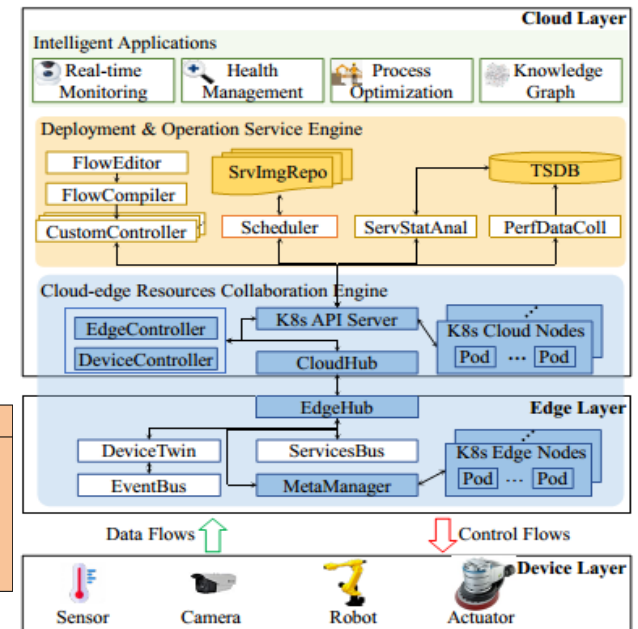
Cloud Layer

Intelligent Applications

Real-time Monitoring

Health Management

Process Optimization

Knowledge Graph

Deployment & Operation Service Engine

FlowEditor

FlowCompiler

CustomController

SrvImgRepo

Scheduler

TSDB

ServStatAnal

PerfDataColl

Cloud-edge Resources Collaboration Engine

EdgeController

DeviceController

K8s API Server

CloudHub

K8s Cloud Nodes

Pod ··· Pod

EdgeHub

Edge Layer

DeviceTwin

ServicesBus

EventBus

MetaManager

K8s Edge Nodes

Pod ··· Pod

Data Flows

Control Flows

Device Layer

Sensor

Camera

Robot

Actuator